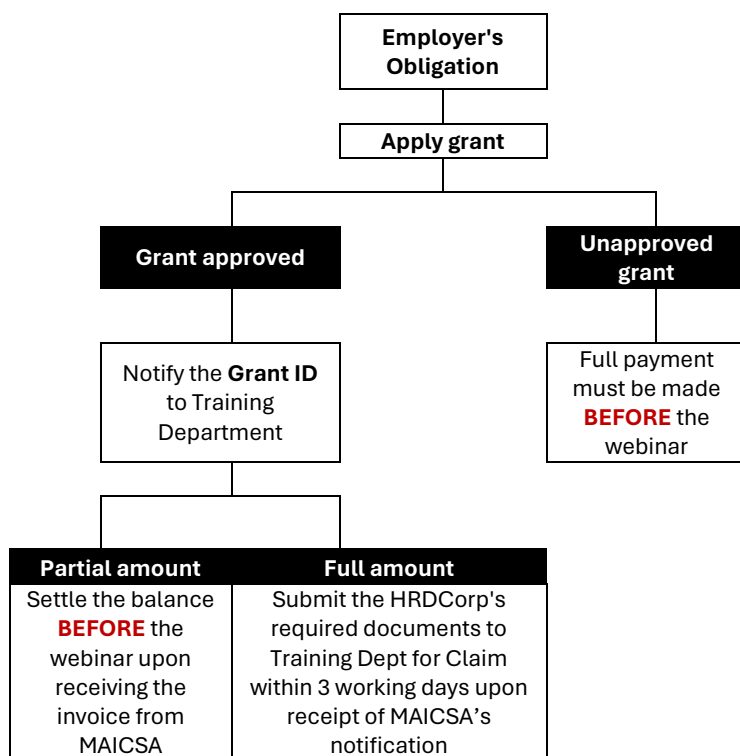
Employer's Obligation

Apply grant

Grant approved

Unapproved grant

Notify the **Grant ID** to Training Department

Full payment must be made **BEFORE** the webinar

Partial amount

Settle the balance **BEFORE** the webinar upon receiving the invoice from MAICSA

Full amount

Submit the HRDCorp's required documents to Training Dept for Claim within 3 working days upon receipt of MAICSA's notification